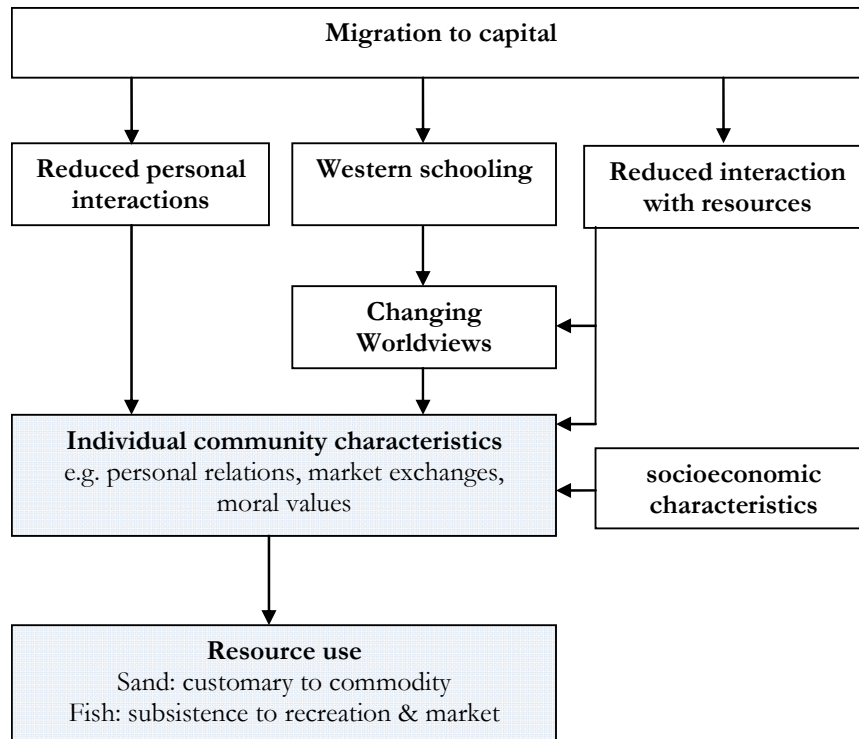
Migration to capital

Reduced personal interactions

Western schooling

Reduced interaction with resources

Changing Worldviews

Individual community characteristics
e.g. personal relations, market exchanges, moral values

socioeconomic characteristics

Resource use
Sand: customary to commodity
Fish: subsistence to recreation & market